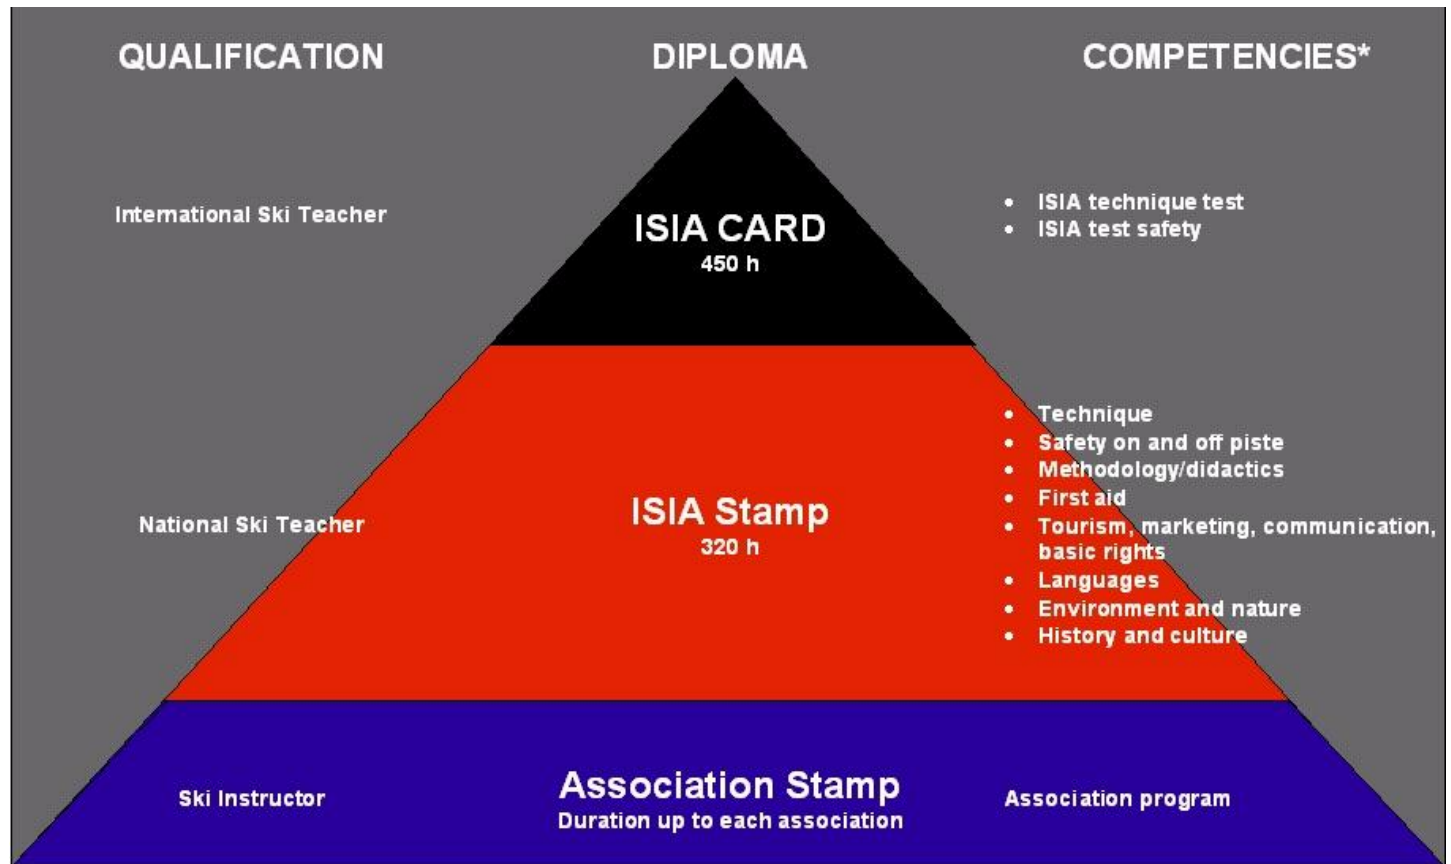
QUALIFICATION

DIPLOMA

COMPETENCIES*

International Ski Teacher

ISIA CARD
450 h

- ISIA technique test
- ISIA test safety

National Ski Teacher

ISIA Stamp
320 h

- Technique
- Safety on and off piste
- Methodology/didactics
- First aid
- Tourism, marketing, communication, basic rights
- Languages
- Environment and nature
- History and culture

Ski Instructor

Association Stamp
Duration up to each association

Association program